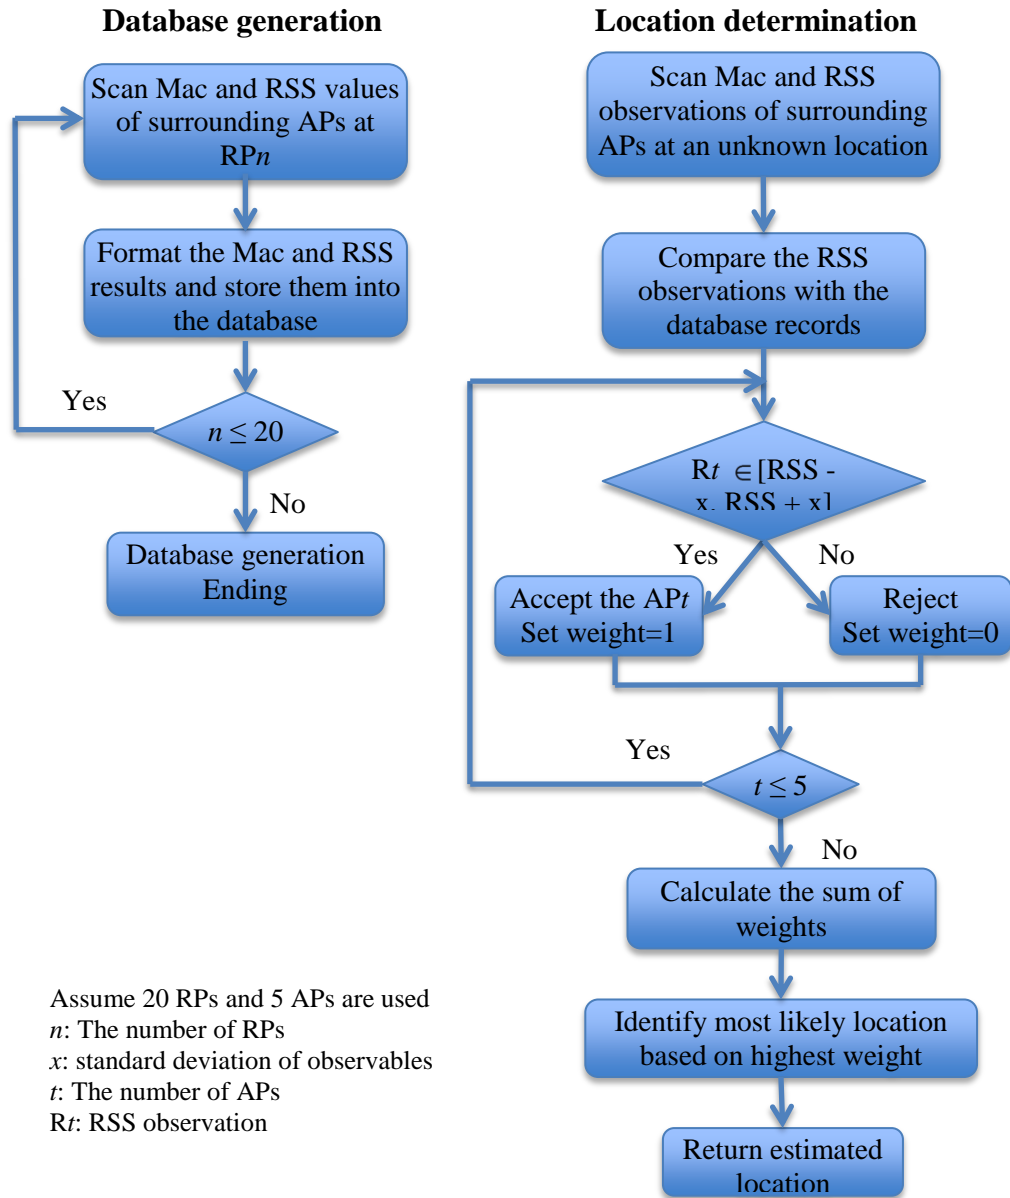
Database generation

Scan Mac and RSS values of surrounding APs at RP$n$

Format the Mac and RSS results and store them into the database

Yes

$n \leq 20$

No

Database generation Ending

Location determination

Scan Mac and RSS observations of surrounding APs at an unknown location

Compare the RSS observations with the database records

R$t$ $\in$[RSS - x, RSS + x]

Yes

No

Accept the AP$t$ Set weight=1

Reject Set weight=0

Yes

$t \leq 5$

No

Calculate the sum of weights

Identify most likely location based on highest weight

Return estimated location

Assume 20 RPs and 5 APs are used
$n$: The number of RPs
$x$: standard deviation of observables
$t$: The number of APs
R$t$: RSS observation